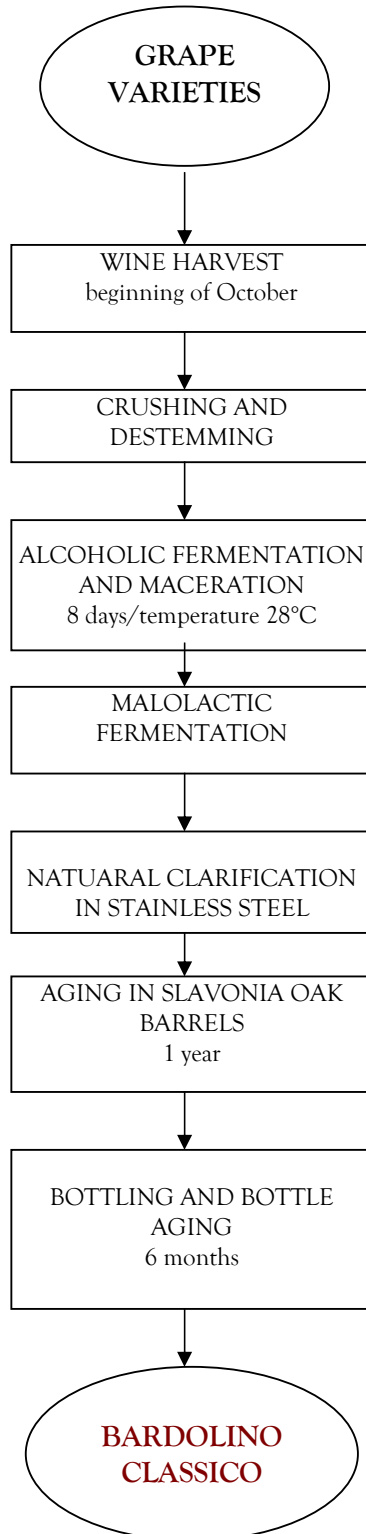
GRAPE VARIETIES

WINE HARVEST
beginning of October

CRUSHING AND DESTEMMING

ALCOHOLIC FERMENTATION AND MACERATION
8 days/temperature 28°C

MALOLACTIC FERMENTATION

NATUARAL CLARIFICATION IN STAINLESS STEEL

AGING IN SLAVONIA OAK BARRELS
1 year

BOTTLING AND BOTTLE AGING
6 months

BARDOLINO CLASSICO